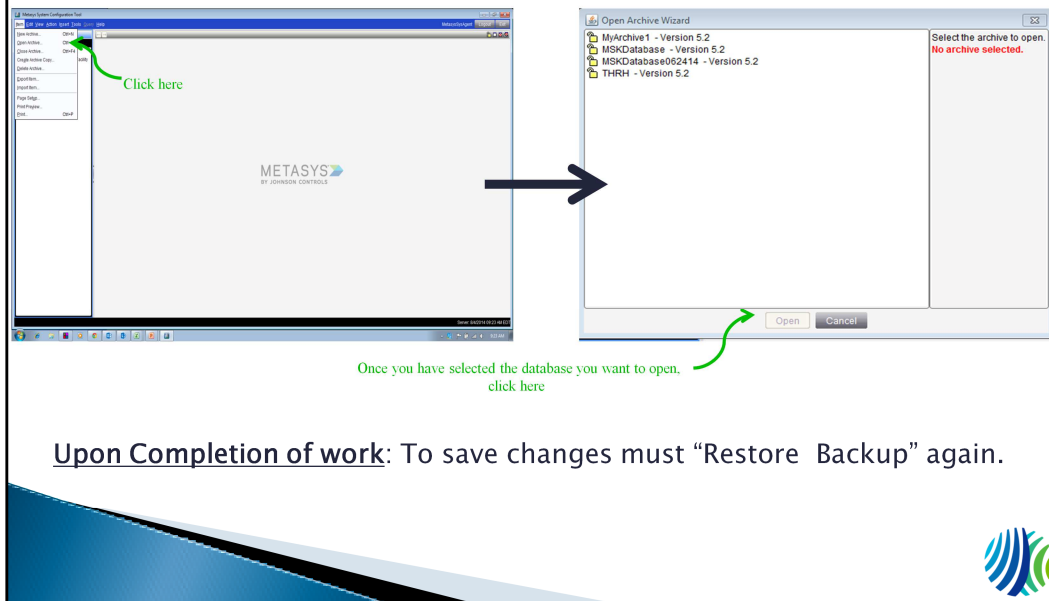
Metasys System Configuration Tool

Item Edit View Action Insert Tools Query Help

New Archive... Ctrl+N
Open Archive... Ctrl+O
Close Archive... Ctrl+F4
Create Archive Copy...
Delete Archive...
Export Item...
Import Item...
Page Setup...
Print Preview...
Print... Ctrl+P

Click here

METASYS
BY JOHNSON CONTROLS

Server: 8/4/2014 09:23 AM EDT

Open Archive Wizard

MyArchive1 - Version 5.2
MSKDatabase - Version 5.2
MSKDatabase062414 - Version 5.2
THRH - Version 5.2

Select the archive to open.
No archive selected.

Open Cancel

Once you have selected the database you want to open, click here

Upon Completion of work: To save changes must “Restore Backup” again.